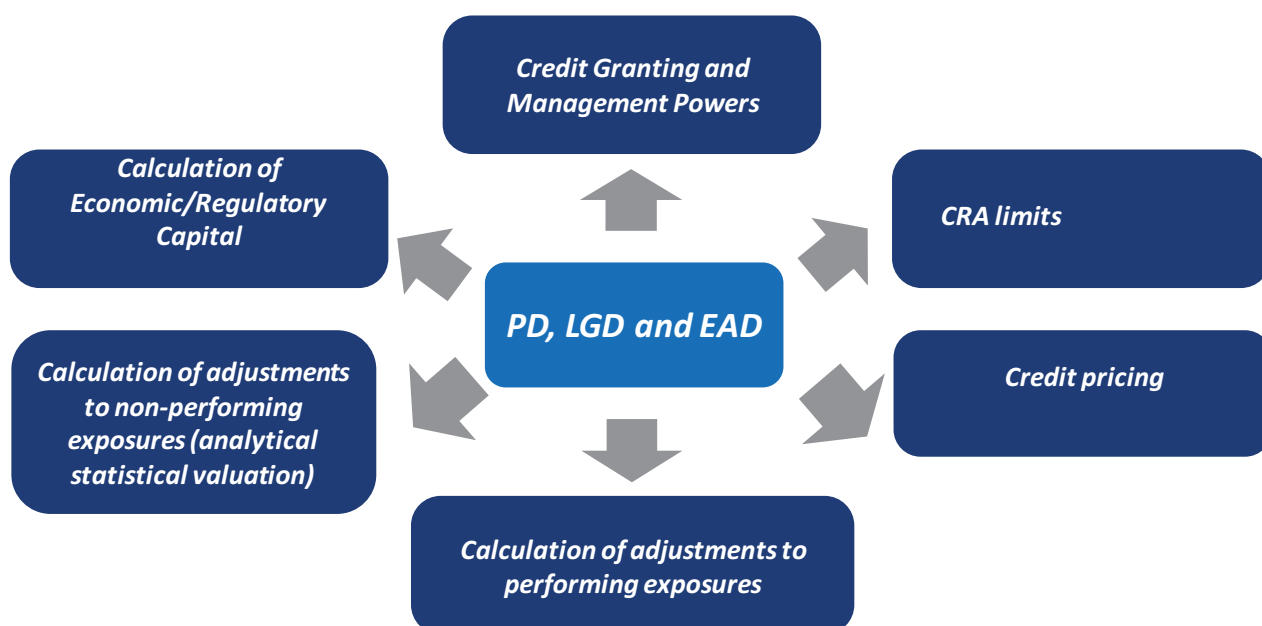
Credit Granting and Management Powers

Calculation of Economic/Regulatory Capital

CRA limits

PD, LGD and EAD

Calculation of adjustments to non-performing exposures (analytical statistical valuation)

Credit pricing

Calculation of adjustments to performing exposures